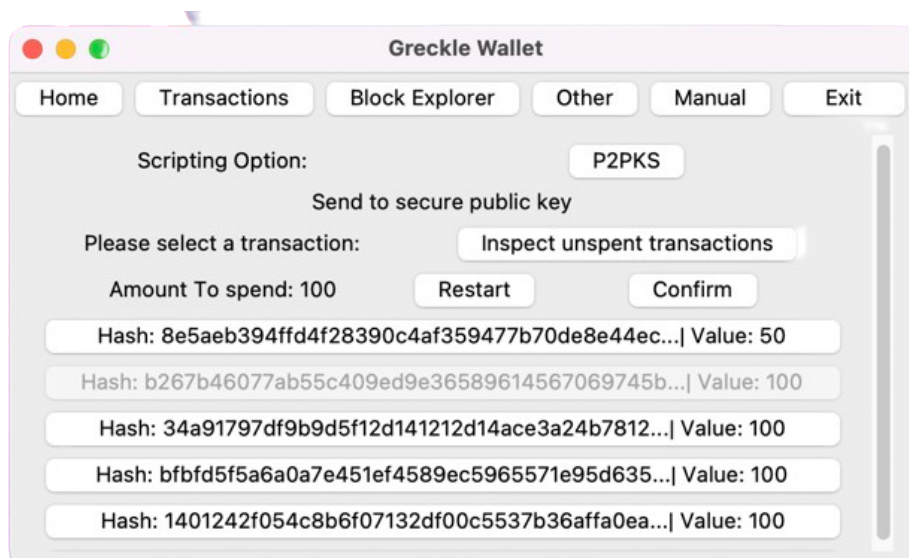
Greckle Wallet

Home
Transactions
Block Explorer
Other
Manual
Exit

Scripting Option:
P2PKS

Send to secure public key

Please select a transaction:
Inspect unspent transactions

Amount To spend: 100
Restart
Confirm

Hash: 8e5aeb394ffd4f28390c4af359477b70de8e44ec...| Value: 50

Hash: b267b46077ab55c409ed9e36589614567069745b...| Value: 100

Hash: 34a91797df9b9d5f12d141212d14ace3a24b7812...| Value: 100

Hash: bfbfd5f5a6a0a7e451ef4589ec5965571e95d635...| Value: 100

Hash: 1401242f054c8b6f07132df00c5537b36affa0ea...| Value: 100